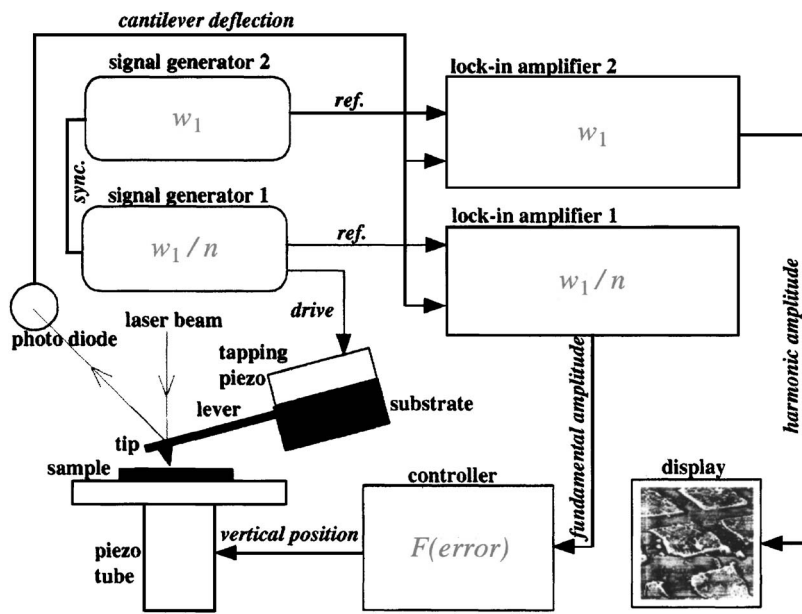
cantilever deflection

signal generator 2

$w_1$

ref.

lock-in amplifier 2

$w_1$

sync.

signal generator 1

$w_1 / n$

ref.

lock-in amplifier 1

$w_1 / n$

drive

photo diode

laser beam

tapping piezo

lever

substrate

tip

fundamental amplitude

harmonic amplitude

sample

controller

$F(error)$

display

piezo tube

vertical position